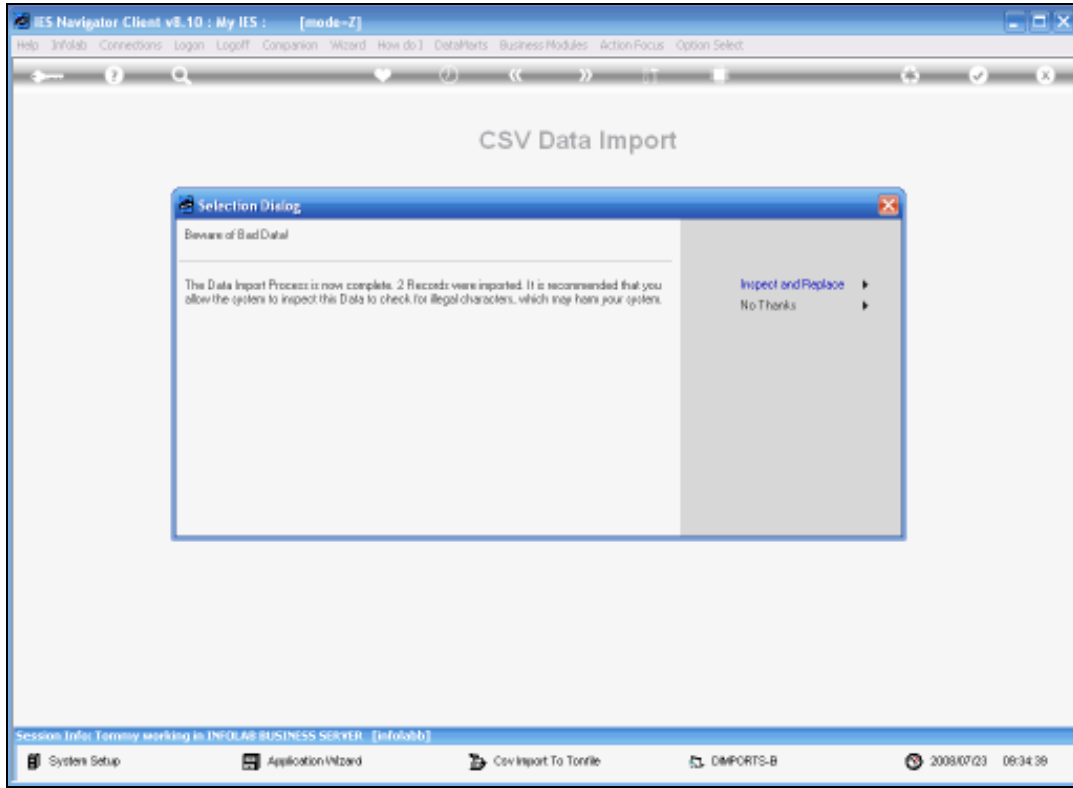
IES Navigator Client v8.10 : My IES : [mode=Z]

Help Infolab Connections Logon Logoff Companion Wizard How do I DataMarts Business Modules Action Focus Option Select

CSV Data Import

Selection Dialog

Beware of Bad Data!

The Data Import Process is now complete. 2 Records were imported. It is recommended that you allow the system to inspect this Data to check for illegal characters, which may harm your system.

Inspect and Replace

No Thanks

Session Info: Tommy working in INFOLAB BUSINESS SERVER [infolabb]

System Setup

Application Wizard

Csv Import To Tonfile

DIMPORTS-B

2008/07/23 08:34:39